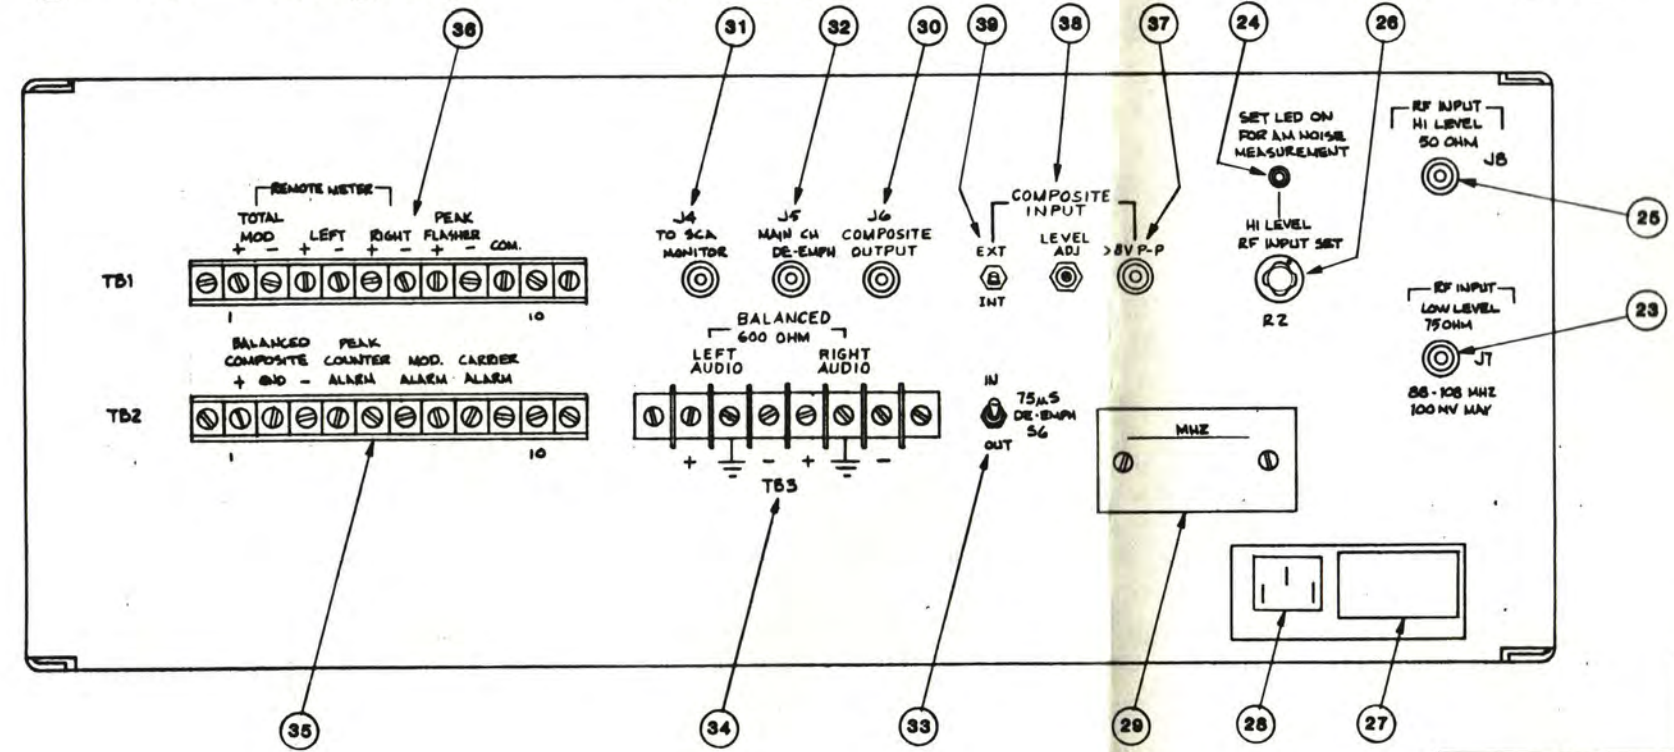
36
31
32
30
39
38
37
24
26

REMOTE METER
TOTAL MOD + −
LEFT + −
RIGHT + −
PEAK FLASHER + −
COM.

TB1
1
10

J4 TO SCA MONITOR
J5 MAIN CH DE-EMPH
J6 COMPOSITE OUTPUT

COMPOSITE INPUT
EXT
INT
LEVEL ADJ
>8V P-P

SET LED ON FOR AM NOISE MEASUREMENT
HI LEVEL RF INPUT SET
R2

RF INPUT HI LEVEL 50 OHM
J8
25

RF INPUT LOW LEVEL 75 OHM
J7
23
88-108 MHZ 100 MV MAX

BALANCED COMPOSITE + GND −
PEAK COUNTER ALARM
MOD. ALARM
CARRIER ALARM

TB2
1
10

BALANCED 600 OHM
LEFT AUDIO
RIGHT AUDIO
+ −
+ −
TB3

IN
75 μS DE-EMPH S6
OUT

MHZ

35
34
33
29
28
27